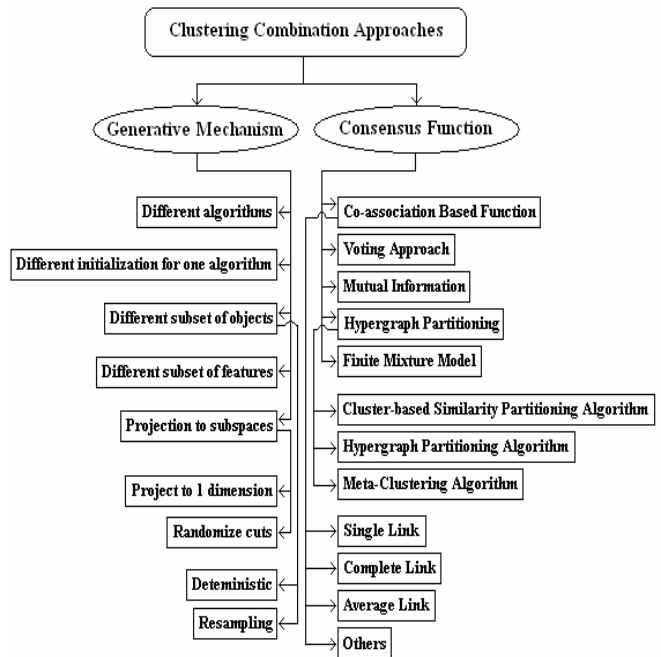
Clustering Combination Approaches

Generative Mechanism

Consensus Function

Different algorithms

Different initialization for one algorithm

Different subset of objects

Different subset of features

Projection to subspaces

Project to 1 dimension

Randomize cuts

Deteministic

Resampling

Co-association Based Function

Voting Approach

Mutual Information

Hypergraph Partitioning

Finite Mixture Model

Cluster-based Similarity Partitioning Algorithm

Hypergraph Partitioning Algorithm

Meta-Clustering Algorithm

Single Link

Complete Link

Average Link

Others